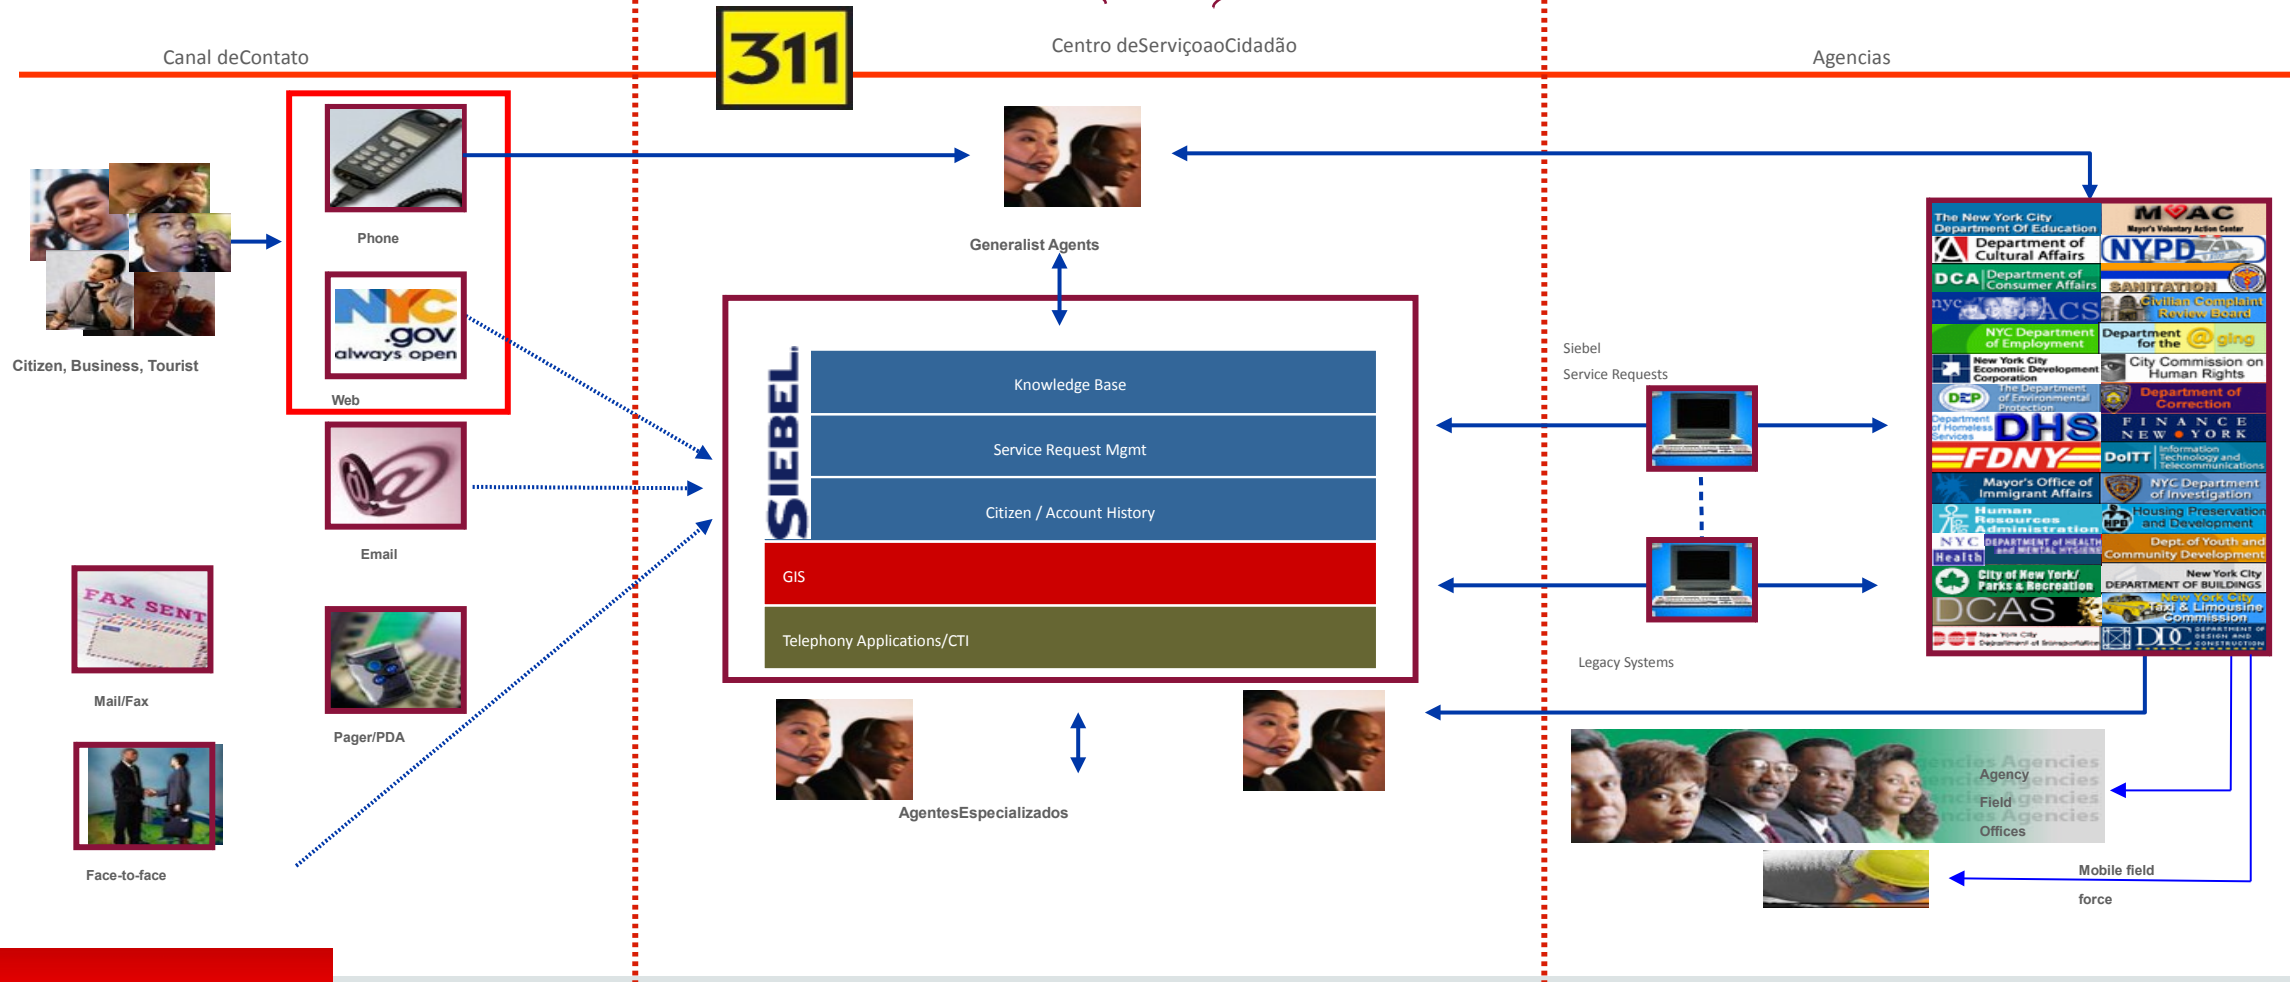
Canal deContato

311

Centro deServiçoaoCidadão

Agencias

Citizen, Business, Tourist

Phone

NYC .gov always open

Web

Email

FAX SENT

Mail/Fax

Pager/PDA

Face-to-face

Generalist Agents

SIEBEL

Knowledge Base

Service Request Mgmt

Citizen / Account History

GIS

Telephony Applications/CTI

AgentesEspecializados

Siebel

Service Requests

Legacy Systems

The New York City Department Of Education

MVAC Mayor's Voluntary Action Center

Department of Cultural Affairs

NYPD

DCA Department of Consumer Affairs

SANITATION

nyc ACS

Civilian Complaint Review Board

NYC Department of Employment

Department for the Aging

New York City Economic Development Corporation

City Commission on Human Rights

DEP The Department of Environmental Protection

Department of Correction

Department of Homeless Services

DHS

FINANCE NEW YORK

FDNY

DoITT Information Technology and Telecommunications

Mayor's Office of Immigrant Affairs

NYC Department of Investigation

Human Resources Administration

HPD Housing Preservation and Development

NYC Health DEPARTMENT of HEALTH and MENTAL HYGIENE

Dept. of Youth and Community Development

City of New York/ Parks & Recreation

New York City DEPARTMENT OF BUILDINGS

DCAS

New York City Taxi & Limousine Commission

DOT New York City Department of Transportation

DDC DEPARTMENT OF DESIGN AND CONSTRUCTION

Agency Field Offices

Mobile field force